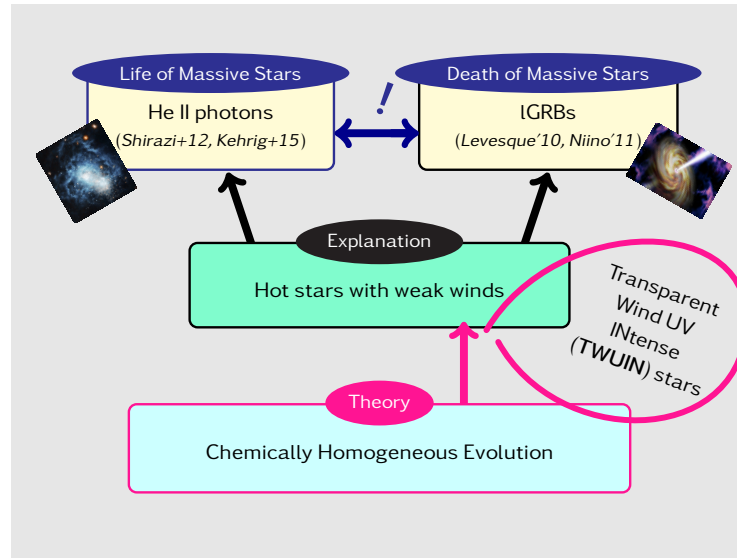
Life of Massive Stars

He II photons
(Shirazi+12, Kehrig+15)

!

Death of Massive Stars

lGRBs
(Levesque'10, Niino'11)

Explanation

Hot stars with weak winds

Transparent Wind UV INtense (TWUIN) stars

Theory

Chemically Homogeneous Evolution